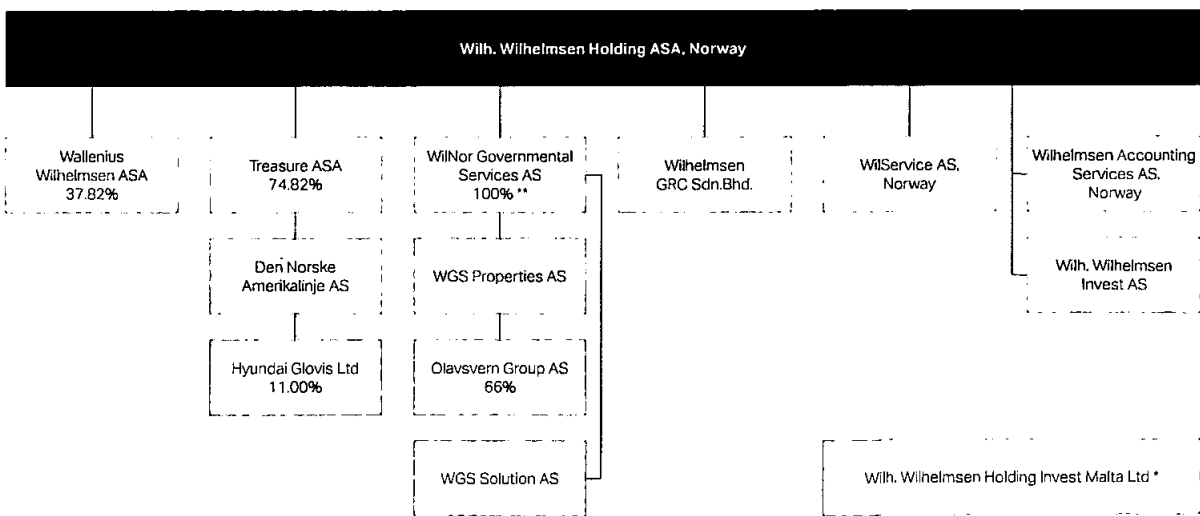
Wilh. Wilhelmsen Holding ASA, Norway

Wallenius Wilhelmsen ASA 37.82%

Treasure ASA 74.82%

Den Norske Amerikalinje AS

Hyundai Glovis Ltd 11.00%

WilNor Governmental Services AS 100% **

WGS Properties AS

Olavsvern Group AS 66%

WGS Solution AS

Wilhelmsen GRC Sdn.Bhd.

WilService AS, Norway

Wilhelmsen Accounting Services AS, Norway

Wilh. Wilhelmsen Invest AS

Wilh. Wilhelmsen Holding Invest Malta Ltd *